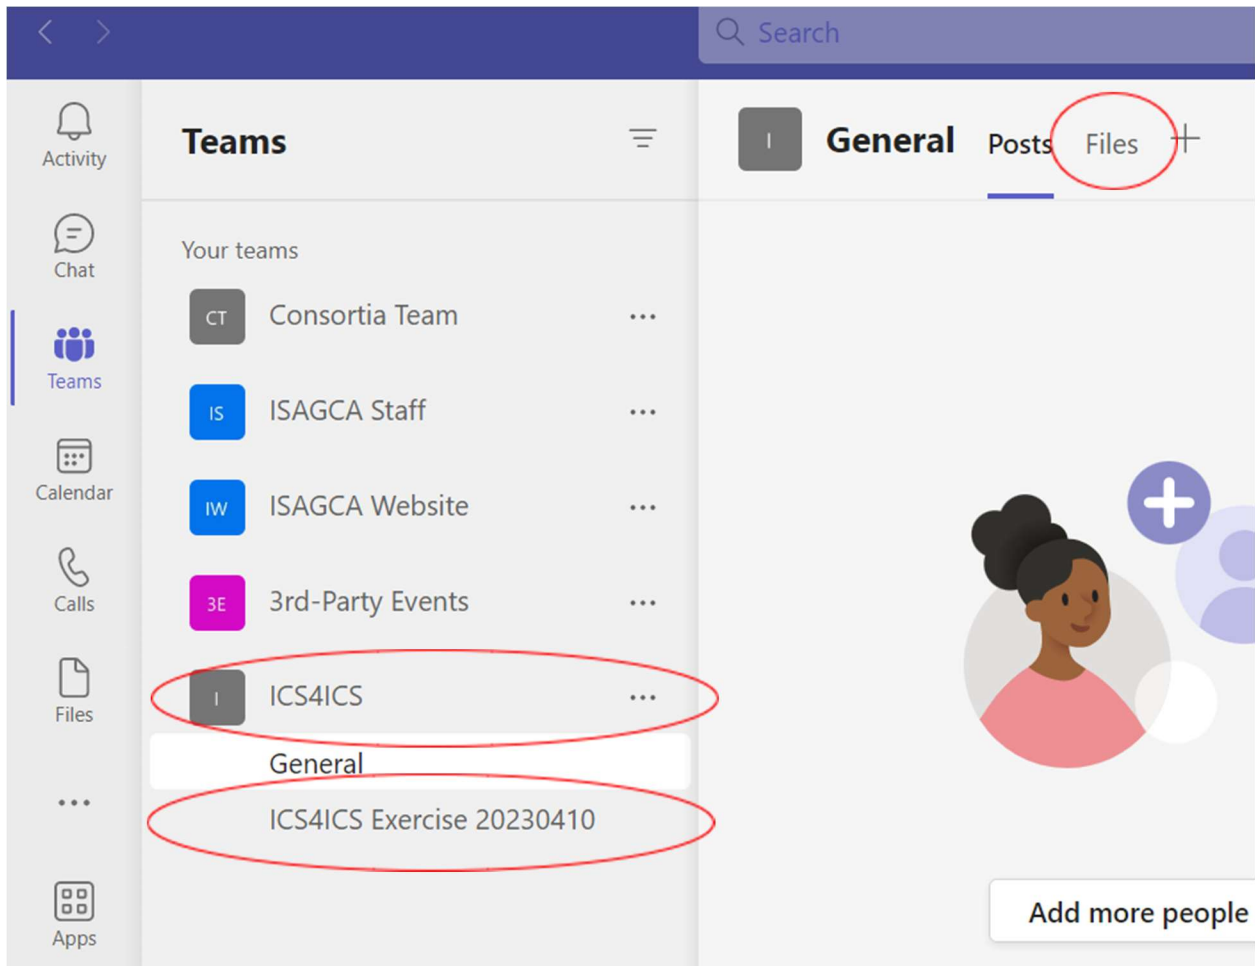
Search

Activity
Chat
Teams
Calendar
Calls
Files
...
Apps

Teams

Your teams

CT Consortia Team ...

IS ISAGCA Staff ...

IW ISAGCA Website ...

3E 3rd-Party Events ...

I ICS4ICS ...

General

ICS4ICS Exercise 20230410

I General Posts Files +

Add more people